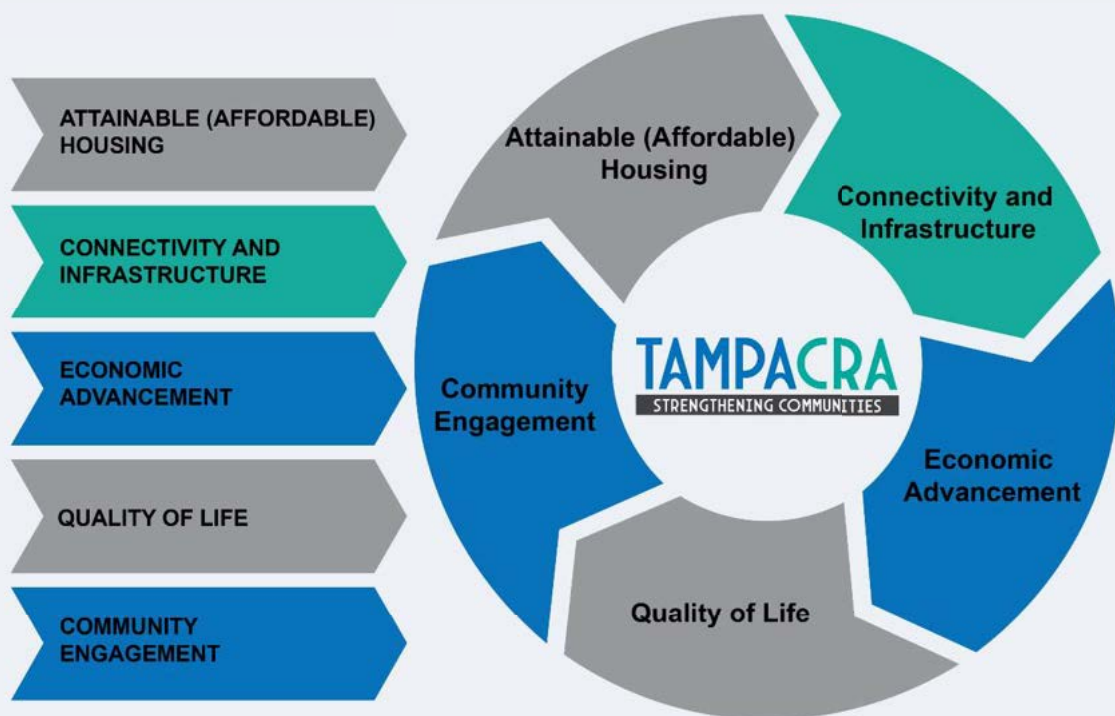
ATTAINABLE (AFFORDABLE) HOUSING

CONNECTIVITY AND INFRASTRUCTURE

ECONOMIC ADVANCEMENT

QUALITY OF LIFE

COMMUNITY ENGAGEMENT

Attainable (Affordable) Housing

Connectivity and Infrastructure

Economic Advancement

Quality of Life

Community Engagement

TAMPACRA
STRENGTHENING COMMUNITIES